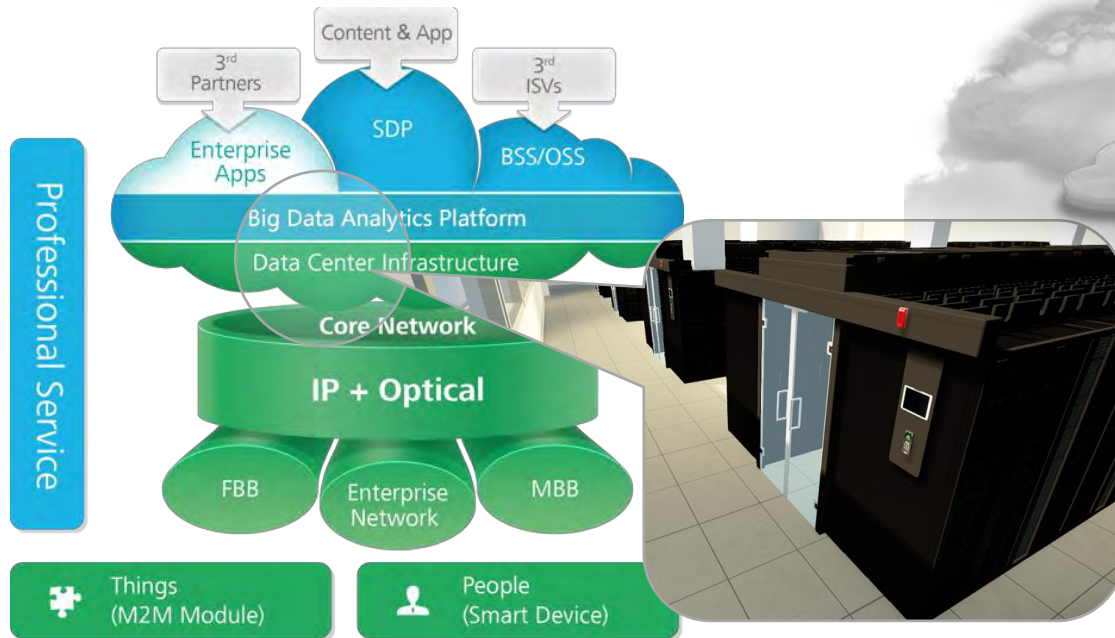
Content & App

3$^{rd}$ Partners

3$^{rd}$ ISVs

Enterprise Apps

SDP

BSS/OSS

Big Data Analytics Platform

Data Center Infrastructure

Core Network

IP + Optical

FBB

Enterprise Network

MBB

Professional Service

Things (M2M Module)

People (Smart Device)